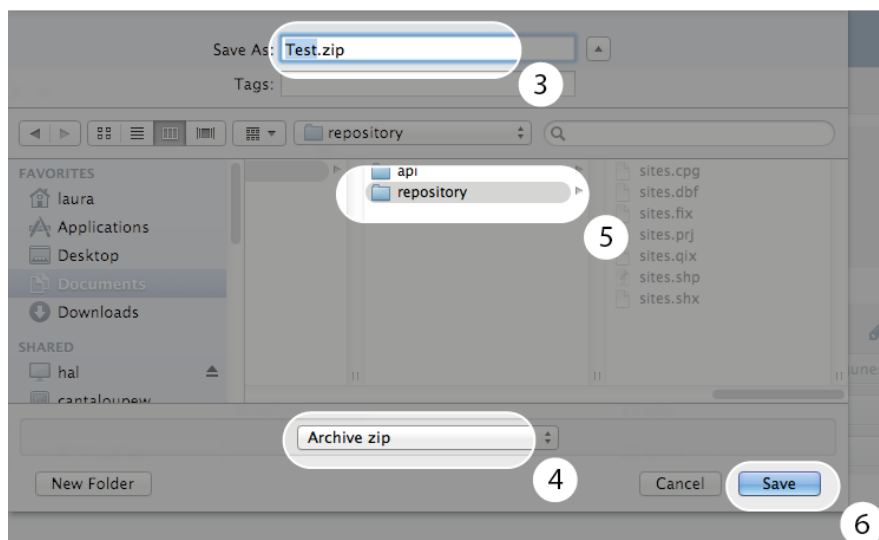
Save As: Test.zip

Tags:

3

repository

FAVORITES
laura
Applications
Desktop
Documents
Downloads
SHARED
hal
cantaloupew

api
repository

sites.cpg
sites.dbf
sites.fix
sites.prj
sites.qix
sites.shp
sites.shx

5

Archive zip

4

New Folder

Cancel

Save

6